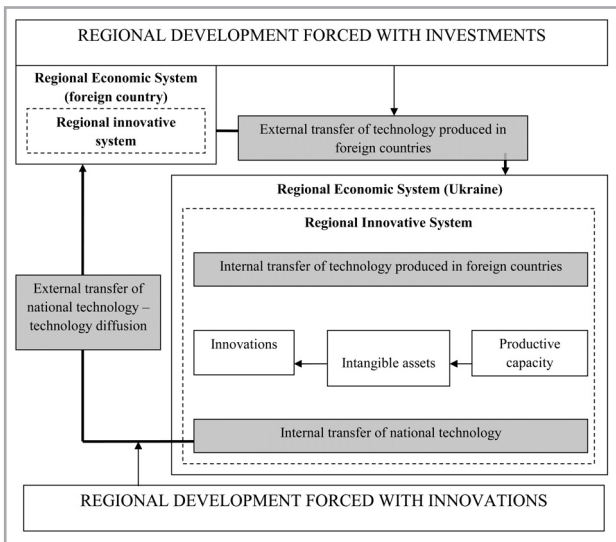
REGIONAL DEVELOPMENT FORCED WITH INVESTMENTS

Regional Economic System (foreign country)

Regional innovative system

External transfer of technology produced in foreign countries

Regional Economic System (Ukraine)

Regional Innovative System

Internal transfer of technology produced in foreign countries

External transfer of national technology – technology diffusion

Innovations

Intangible assets

Productive capacity

Internal transfer of national technology

REGIONAL DEVELOPMENT FORCED WITH INNOVATIONS